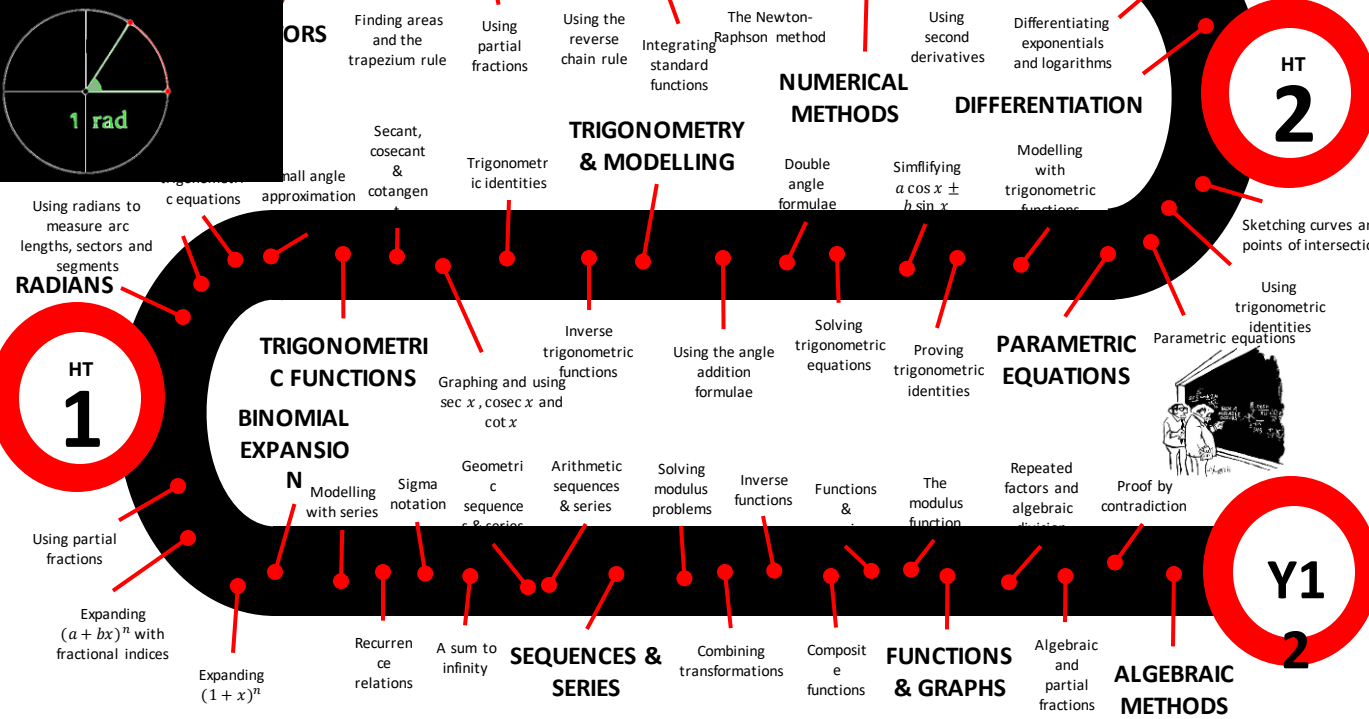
1 rad

ORS

Finding areas and the trapezium rule

Using partial fractions

Using the reverse chain rule

Integrating standard functions

The Newton-Raphson method

Using second derivatives

Differentiating exponentials and logarithms

HT 2

NUMERICAL METHODS

DIFFERENTIATION

TRIGONOMETRY & MODELLING

Secant, cosecant & cotangen

Trigonometr ic identities

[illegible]c equations

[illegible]mall angle approximation

Double angle formulae

Simflifying $a\cos x \pm b\sin x$

Modelling with trigonometric functions

Sketching curves ar points of intersecti

Using radians to measure arc lengths, sectors and segments

RADIANS

Using trigonometric identities

Parametric equations

TRIGONOMETRIC FUNCTIONS

Inverse trigonometric functions

Using the angle addition formulae

Solving trigonometric equations

Proving trigonometric identities

PARAMETRIC EQUATIONS

HT 1

Graphing and using $\sec x$, $\operatorname{cosec} x$ and $\cot x$

BINOMIAL EXPANSION

Modelling with series

Sigma notation

Geometric sequences & series

Arithmetic sequences & series

Solving modulus problems

Inverse functions

Functions & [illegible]

The modulus function

Repeated factors and algebraic division

Proof by contradiction

Y1 2

Using partial fractions

Expanding $(a+bx)^n$ with fractional indices

Expanding $(1+x)^n$

Recurrence relations

A sum to infinity

SEQUENCES & SERIES

Combining transformations

Composite functions

FUNCTIONS & GRAPHS

Algebraic and partial fractions

ALGEBRAIC METHODS